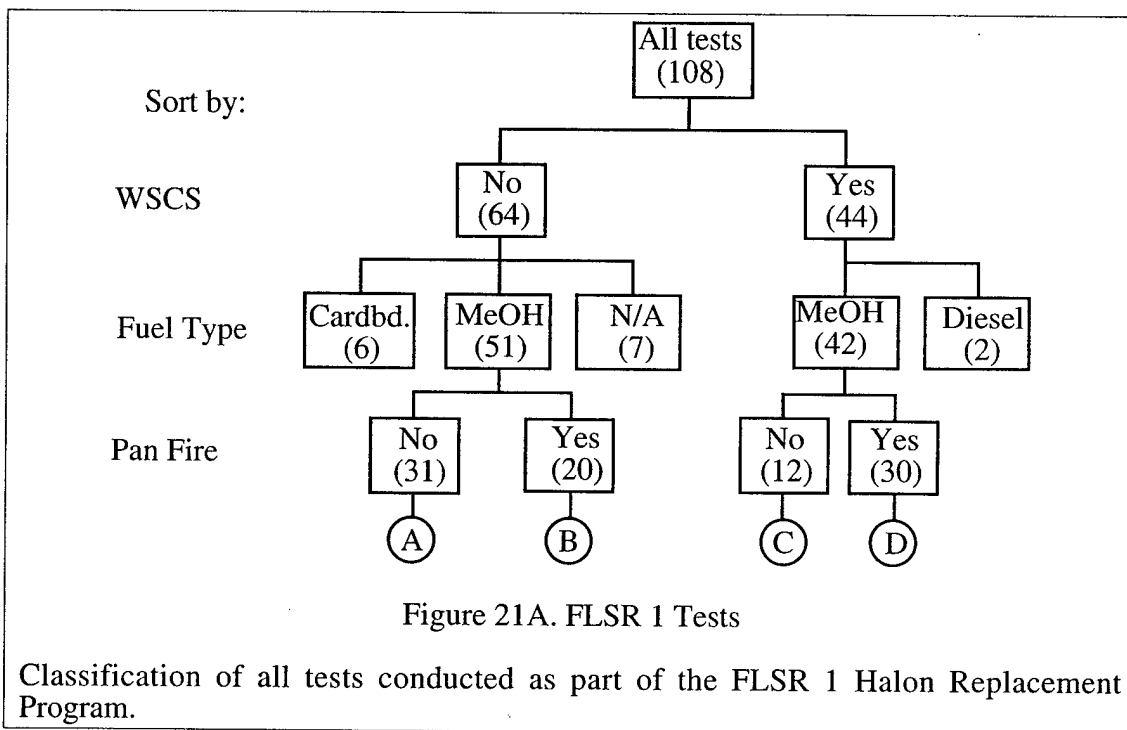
All tests (108)

Sort by:

WSCS

No (64)

Yes (44)

Fuel Type

Cardbd. (6)

MeOH (51)

N/A (7)

MeOH (42)

Diesel (2)

Pan Fire

No (31)

Yes (20)

No (12)

Yes (30)

A

B

C

D

Figure 21A. FLSR 1 Tests

Classification of all tests conducted as part of the FLSR 1 Halon Replacement Program.